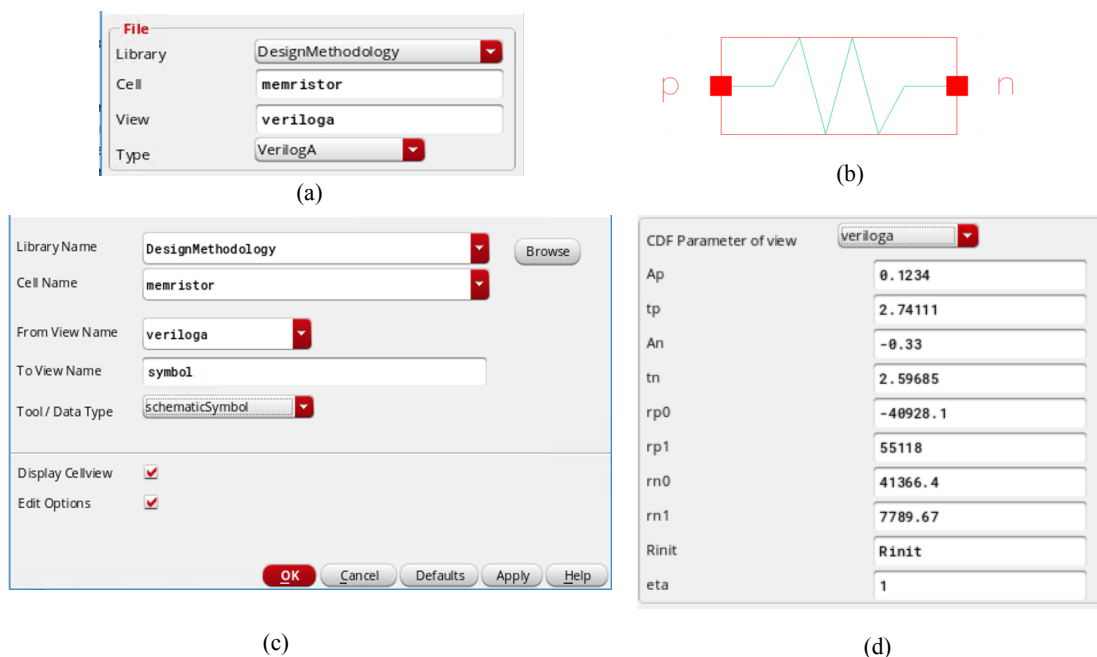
File
Library DesignMethodology
Cell memristor
View veriloga
Type VerilogA

(a)

p n

(b)

Library Name DesignMethodology
Browse
Cell Name memristor
From View Name veriloga
To View Name symbol
Tool / Data Type schematicSymbol
Display Cellview ✓
Edit Options ✓
OK Cancel Defaults Apply Help

(c)

| CDF Parameter of view | veriloga |
|---|---|
| Ap | 0.1234 |
| tp | 2.74111 |
| An | -0.33 |
| tn | 2.59685 |
| rp0 | -40928.1 |
| rp1 | 55118 |
| rn0 | 41366.4 |
| rn1 | 7789.67 |
| Rinit | Rinit |
| eta | 1 |

(d)